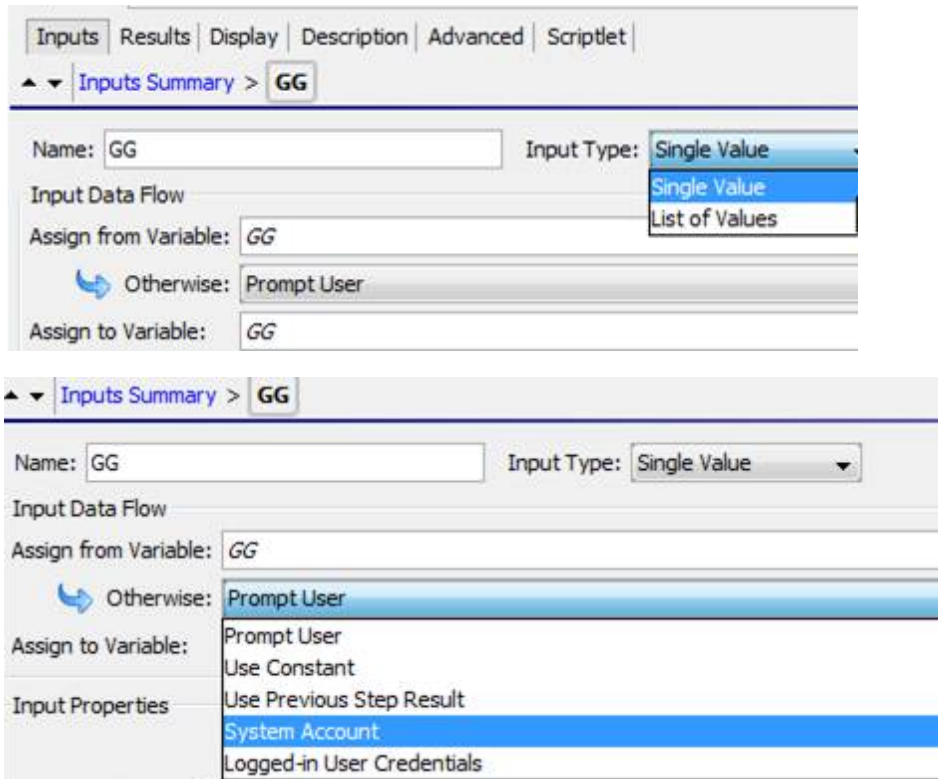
Inputs | Results | Display | Description | Advanced | Scriptlet

Inputs Summary > GG

Name: GG

Input Type: Single Value

Single Value
List of Values

Input Data Flow

Assign from Variable: GG

Otherwise: Prompt User

Assign to Variable: GG

Inputs Summary > GG

Name: GG

Input Type: Single Value

Input Data Flow

Assign from Variable: GG

Otherwise: Prompt User

Assign to Variable:

Input Properties

Prompt User
Use Constant
Use Previous Step Result
System Account
Logged-in User Credentials